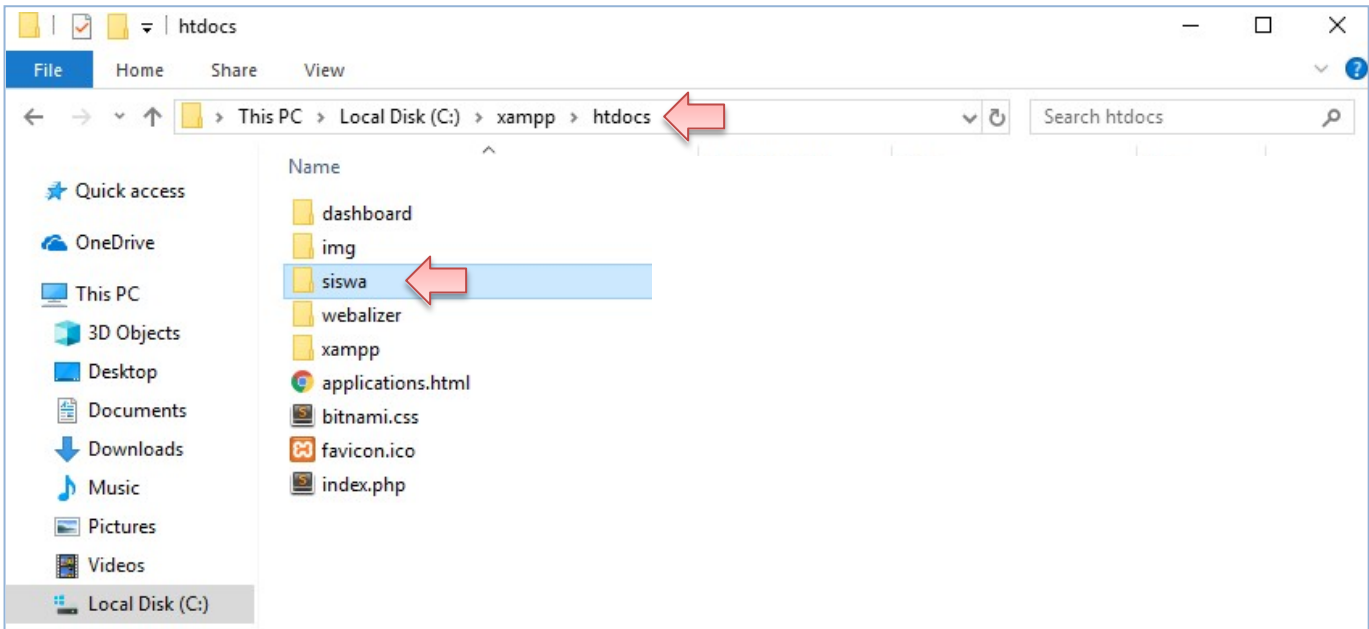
htdocs

File Home Share View

This PC > Local Disk (C:) > xampp > htdocs

Search htdocs

Name

Quick access

OneDrive

This PC

3D Objects

Desktop

Documents

Downloads

Music

Pictures

Videos

Local Disk (C:)

dashboard
img
siswa
webalizer
xampp
applications.html
bitnami.css
favicon.ico
index.php